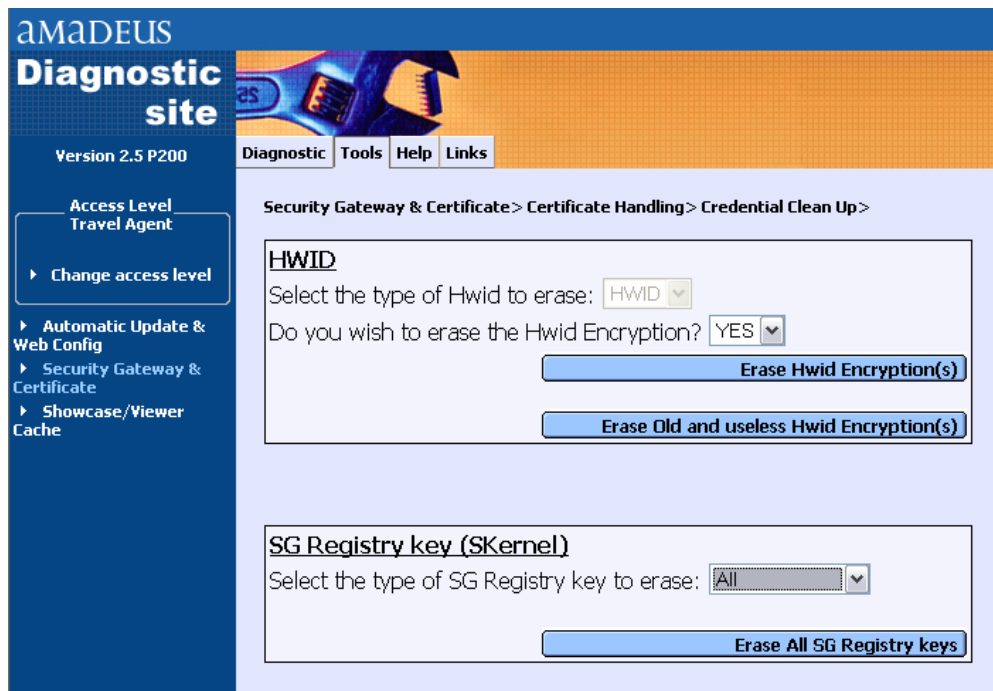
aMaDEUS

Diagnostic site

Version 2.5 P200

Diagnostic | Tools | Help | Links

Access Level
Travel Agent

Change access level

Automatic Update & Web Config

Security Gateway & Certificate

Showcase/Viewer Cache

Security Gateway & Certificate> Certificate Handling> Credential Clean Up>

HWID

Select the type of Hwid to erase: HWID

Do you wish to erase the Hwid Encryption? YES

Erase Hwid Encryption(s)

Erase Old and useless Hwid Encryption(s)

SG Registry key (SKernel)

Select the type of SG Registry key to erase: All

Erase All SG Registry keys